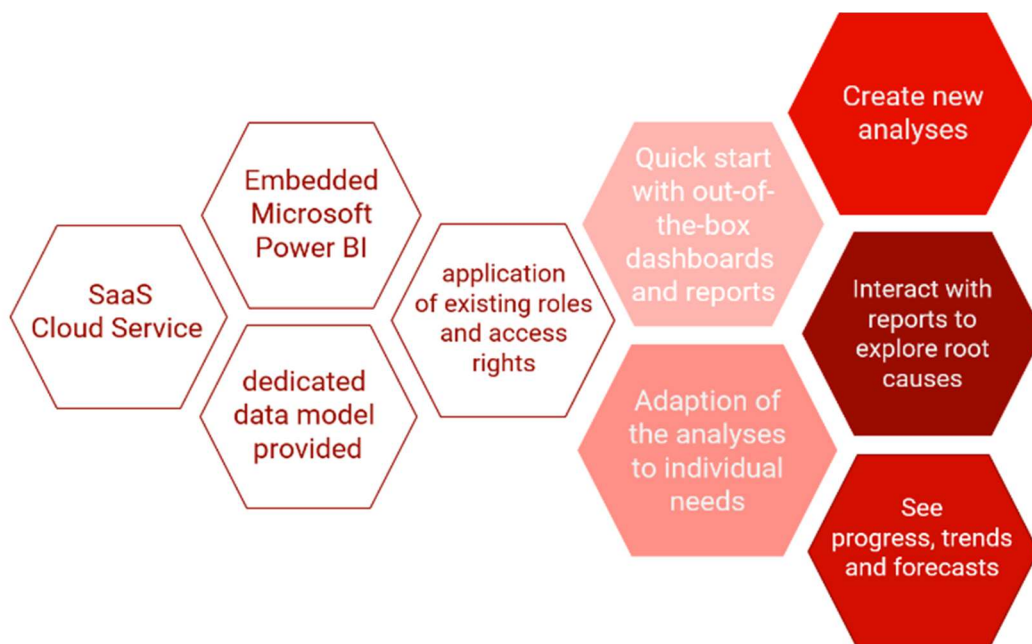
SaaS Cloud Service

Embedded Microsoft Power BI

dedicated data model provided

application of existing roles and access rights

Quick start with out-of-the-box dashboards and reports

Adaption of the analyses to individual needs

Create new analyses

Interact with reports to explore root causes

See progress, trends and forecasts